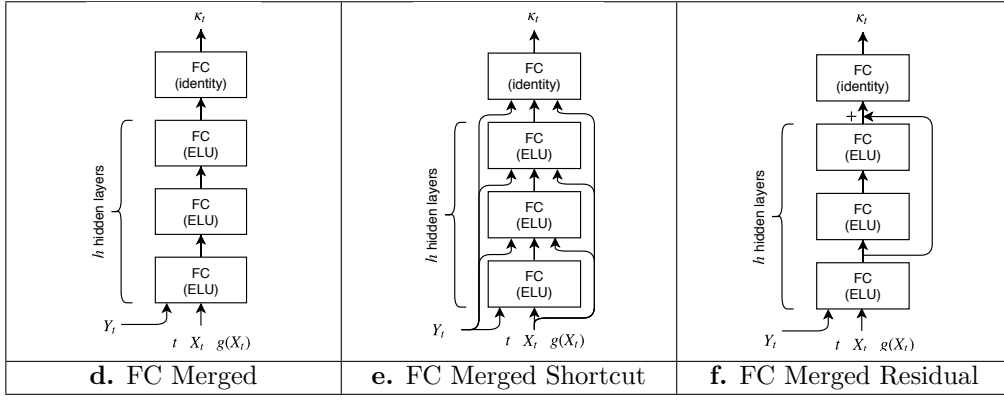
$\kappa_t$

FC (identity)

FC (ELU)

FC (ELU)

FC (ELU)

$h$ hidden layers

$Y_t$

$t$ $X_t$ $g(X_t)$

$\kappa_t$

FC (identity)

FC (ELU)

FC (ELU)

FC (ELU)

$h$ hidden layers

$Y_t$

$t$ $X_t$ $g(X_t)$

$\kappa_t$

FC (identity)

+

FC (ELU)

FC (ELU)

FC (ELU)

$h$ hidden layers

$Y_t$

$t$ $X_t$ $g(X_t)$

| **d.** FC Merged | **e.** FC Merged Shortcut | **f.** FC Merged Residual |
|---|---|---|